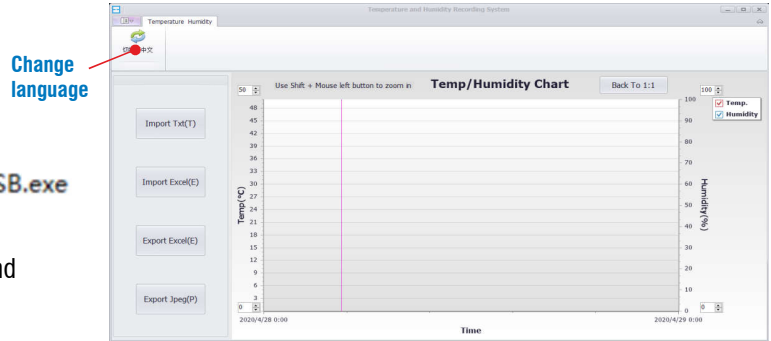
Change language

SB.exe

nd

Temperature and Humidity Recording System

Temperature Humidity

中文

50

Use Shift + Mouse left button to zoom in

Temp/Humidity Chart

Back To 1:1

100

Temp.

Humidity

Import Txt(T)

Import Excel(E)

Export Excel(E)

Export Jpeg(P)

48
45
42
39
36
33
30
27
24
21
18
15
12
9
6
3
0

Temp(℃)

100
90
80
70
60
50
40
30
20
10
0

Humidity(%)

0

0

2020/4/28 0:00

2020/4/29 0:00

Time